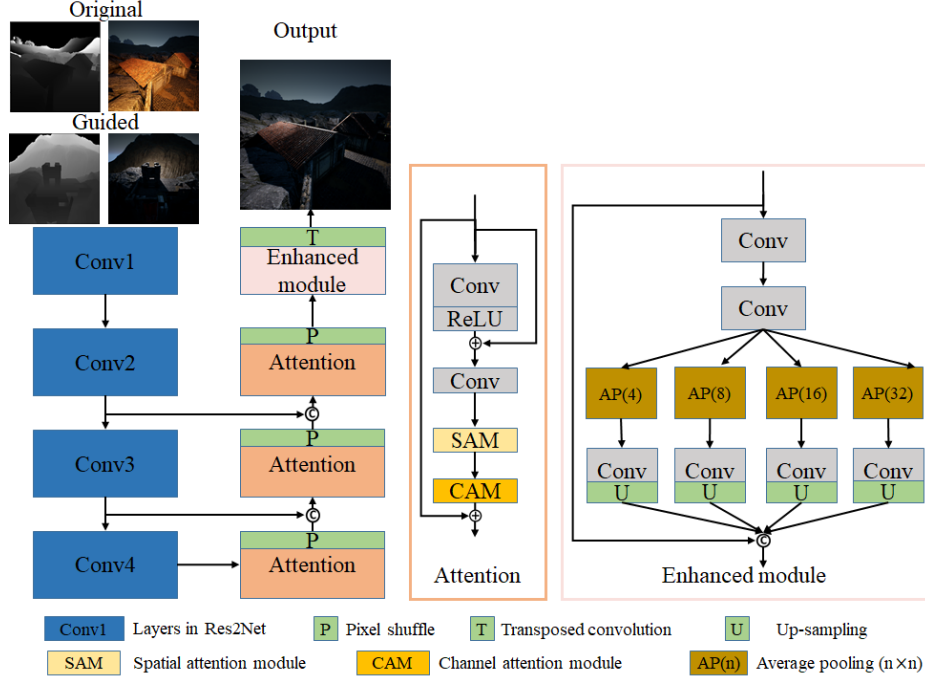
Original

Guided

Output

Conv1

Conv2

Conv3

Conv4

T

Enhanced module

P

Attention

©

P

Attention

©

P

Attention

Conv

ReLU

⊕

Conv

SAM

CAM

⊕

Attention

Conv

Conv

AP(4)

AP(8)

AP(16)

AP(32)

Conv

U

Conv

U

Conv

U

Conv

U

©

Enhanced module

Conv1 Layers in Res2Net

P Pixel shuffle

T Transposed convolution

U Up-sampling

SAM Spatial attention module

CAM Channel attention module

AP(n) Average pooling (n×n)